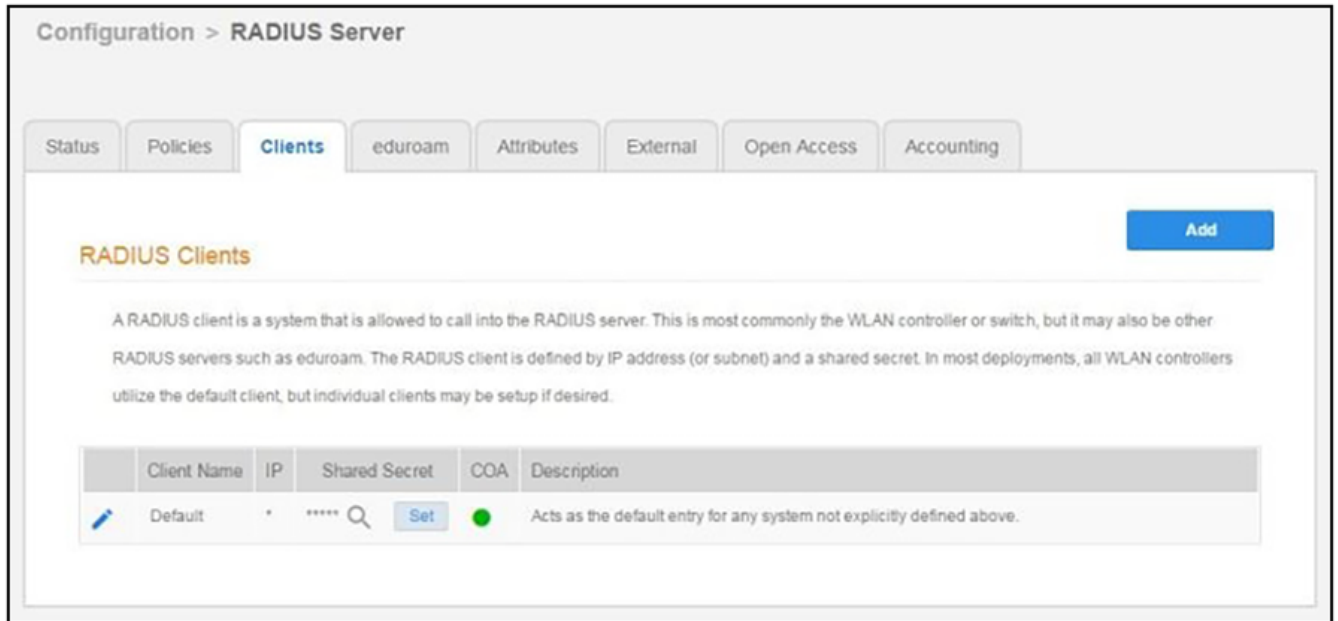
Configuration > RADIUS Server

Status | Policies | Clients | eduroam | Attributes | External | Open Access | Accounting

Add

RADIUS Clients

A RADIUS client is a system that is allowed to call into the RADIUS server. This is most commonly the WLAN controller or switch, but it may also be other RADIUS servers such as eduroam. The RADIUS client is defined by IP address (or subnet) and a shared secret. In most deployments, all WLAN controllers utilize the default client, but individual clients may be setup if desired.

| | Client Name | IP | Shared Secret | COA | Description |
|---|---|---|---|---|---|
| | Default | * | ***** Set | | Acts as the default entry for any system not explicitly defined above. |